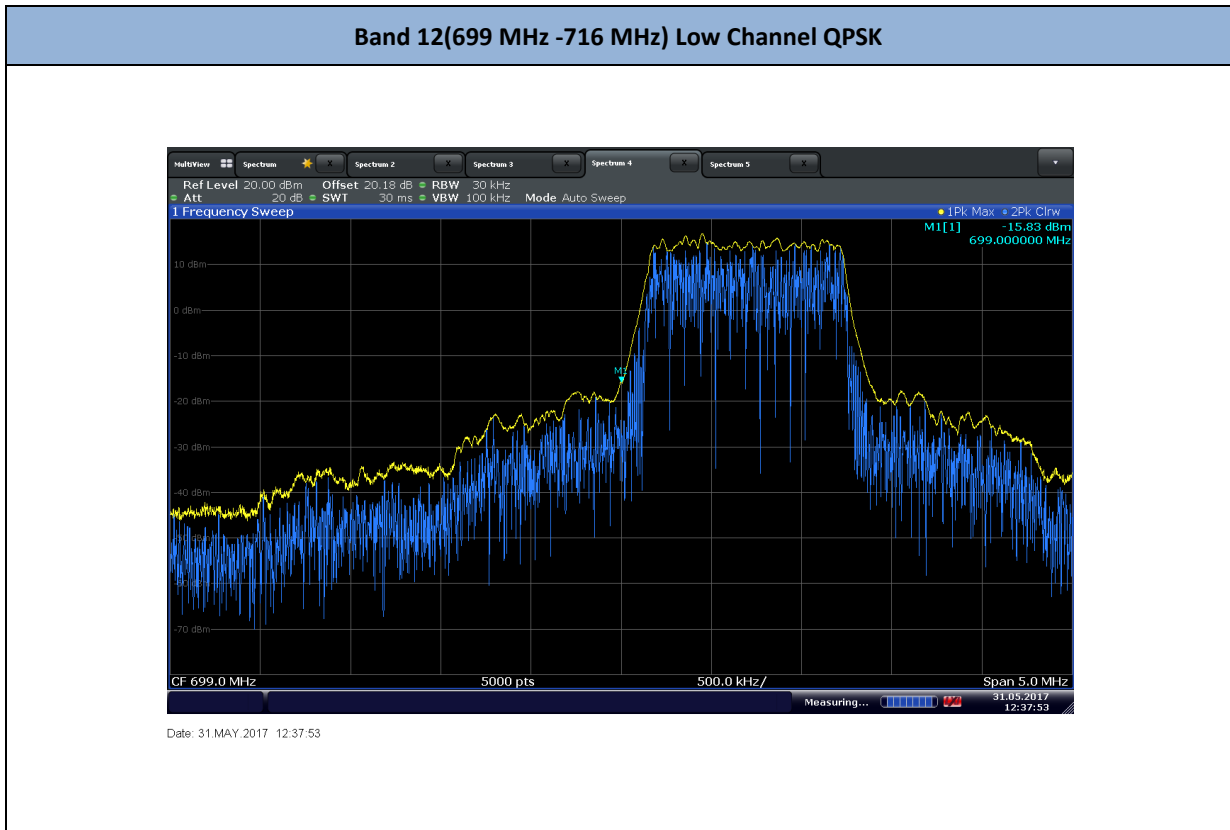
Band 12(699 MHz -716 MHz) Low Channel QPSK

MultiView | Spectrum | X | Spectrum 2 | X | Spectrum 3 | X | Spectrum 4 | X | Spectrum 5 | X

Ref Level 20.00 dBm Offset 20.18 dB RBW 30 kHz
Att 20 dB SWT 30 ms VBW 100 kHz Mode Auto Sweep

1 Frequency Sweep
1Pk Max 2Pk Clrw
M1[1] -15.83 dBm
699.000000 MHz

10 dBm
0 dBm
-10 dBm
-20 dBm
-30 dBm
-40 dBm
-50 dBm
-60 dBm
-70 dBm

M1

CF 699.0 MHz
5000 pts
500.0 kHz/
Span 5.0 MHz

Measuring...
31.05.2017
12:37:53

Date: 31.MAY.2017 12:37:53